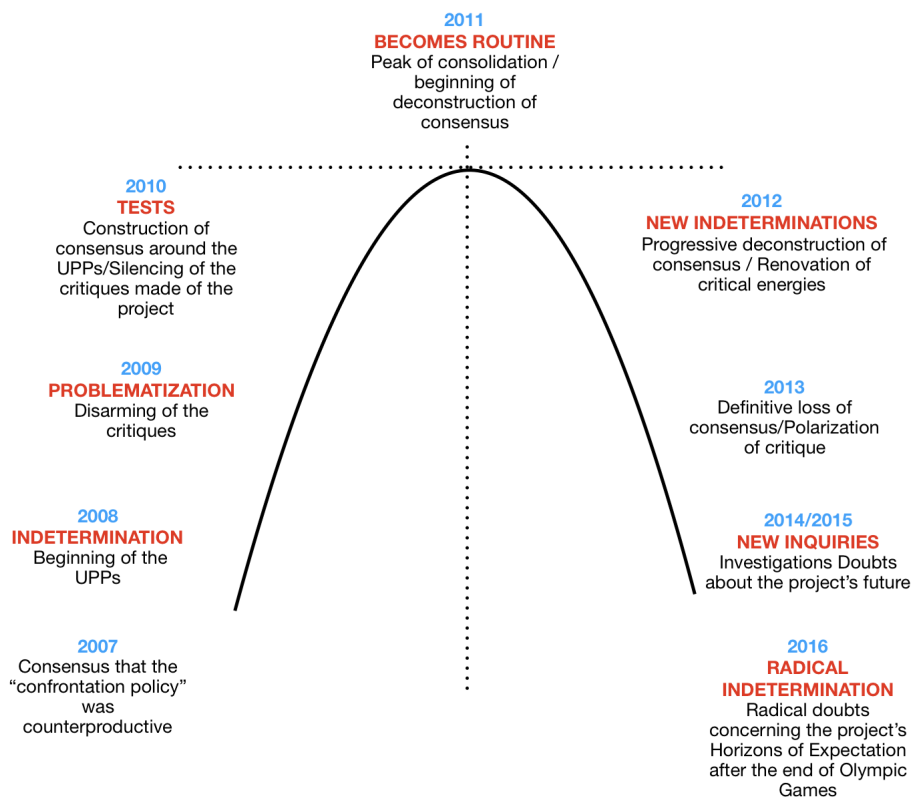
2011
BECOMES ROUTINE
Peak of consolidation / beginning of deconstruction of consensus

2010
TESTS
Construction of consensus around the UPPs/Silencing of the critiques made of the project

2009
PROBLEMATIZATION
Disarming of the critiques

2008
INDETERMINATION
Beginning of the UPPs

2007
Consensus that the "confrontation policy" was counterproductive

2012
NEW INDETERMINATIONS
Progressive deconstruction of consensus / Renovation of critical energies

2013
Definitive loss of consensus/Polarization of critique

2014/2015
NEW INQUIRIES
Investigations Doubts about the project's future

2016
RADICAL INDETERMINATION
Radical doubts concerning the project's Horizons of Expectation after the end of Olympic Games